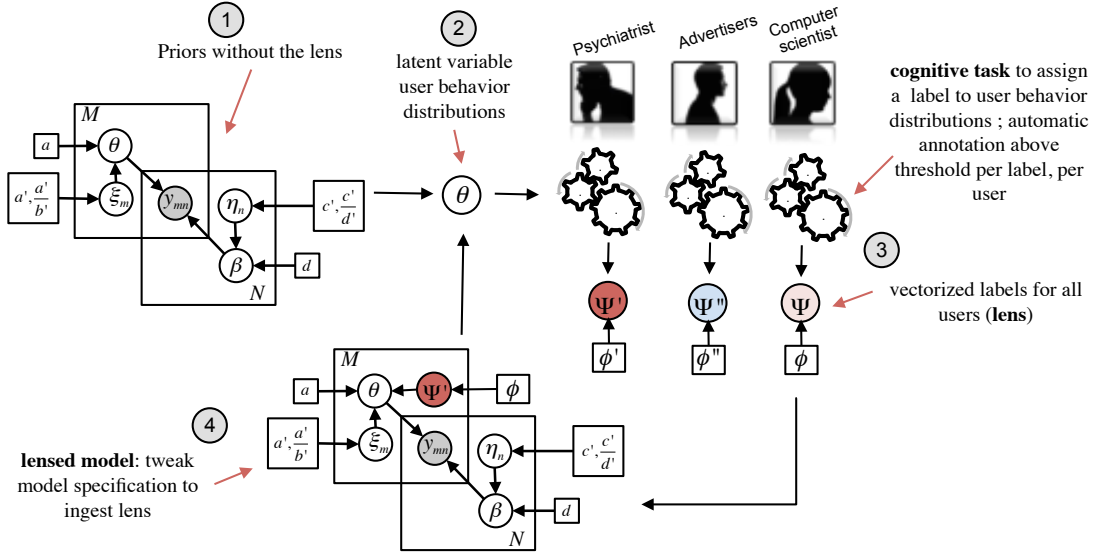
1

Priors without the lens

2

latent variable user behavior distributions

Psychiatrist

Advertisers

Computer scientist

**cognitive task** to assign a label to user behavior distributions ; automatic annotation above threshold per label, per user

$M$

$a$

$\theta$

$a', \frac{a'}{b'}$

$\xi_m$

$y_{mn}$

$\eta_n$

$c', \frac{c'}{d'}$

$\beta$

$d$

$N$

$\theta$

3

$\Psi'$

$\Psi''$

$\Psi$

vectorized labels for all users (**lens**)

$\phi'$

$\phi''$

$\phi$

$M$

$a$

$\theta$

$\Psi'$

$\phi$

4

$a', \frac{a'}{b'}$

$\xi_m$

$y_{mn}$

$\eta_n$

$c', \frac{c'}{d'}$

**lensed model**: tweak model specification to ingest lens

$\beta$

$d$

$N$